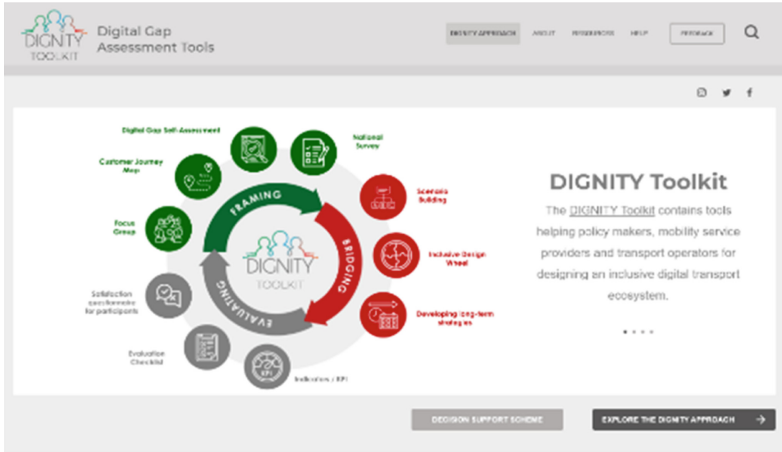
DIGNITY TOOLKIT

Digital Gap Assessment Tools

DIGNITY APPROACH ABOUT RESOURCES HELP FEEDBACK

Digital Gap Self-Assessment

National Survey

Customer Journey Map

Focus Group

Scenario Building

Inclusive Design Wheel

Developing long-term strategies

Satisfaction questionnaire for participants

Evaluation Checklist

Indicators / KPI

FRAMING

BRIDGING

EVALUATING

DIGNITY TOOLKIT

DIGNITY Toolkit

The DIGNITY Toolkit contains tools helping policy makers, mobility service providers and transport operators for designing an inclusive digital transport ecosystem.

DECISION SUPPORT SCHEME

EXPLORE THE DIGNITY APPROACH